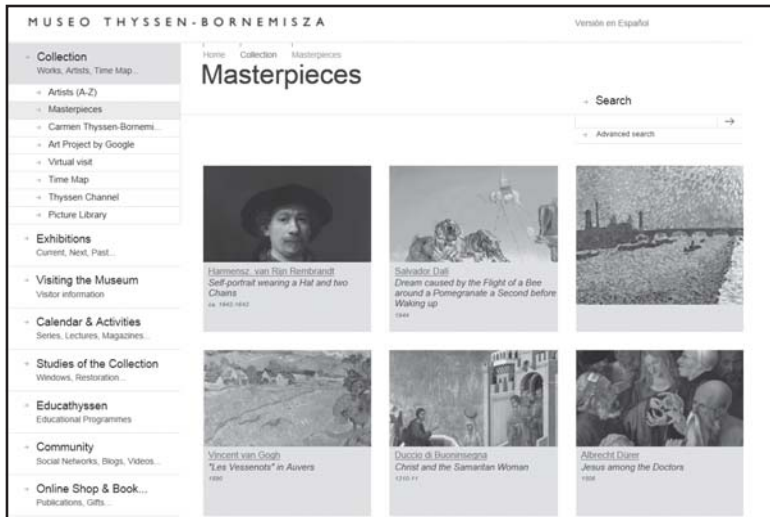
MUSEO THYSSEN-BORNEMISZA

Versión en Español

Collection
Works, Artists, Time Map...

Artists (A-Z)

Masterpieces

Carmen Thyssen-Bornemi...

Art Project by Google

Virtual visit

Time Map

Thyssen Channel

Picture Library

Exhibitions
Current, Next, Past...

Visiting the Museum
Visitor information

Calendar & Activities
Series, Lectures, Magazines...

Studies of the Collection
Windows, Restoration...

Educathyssen
Educational Programmes

Community
Social Networks, Blogs, Videos...

Online Shop & Book...
Publications, Gifts...

Home Collection Masterpieces

Masterpieces

Search

→

Advanced search

Harmensz. van Rijn Rembrandt
Self-portrait wearing a Hat and two Chains
ca. 1642-1643

Salvador Dalí
Dream caused by the Flight of a Bee around a Pomegranate a Second before Waking up
1944

Vincent van Gogh
"Les Vessenots" in Auvers
1890

Duccio di Buoninsegna
Christ and the Samaritan Woman
1310-11

Albrecht Dürer
Jesus among the Doctors
1506